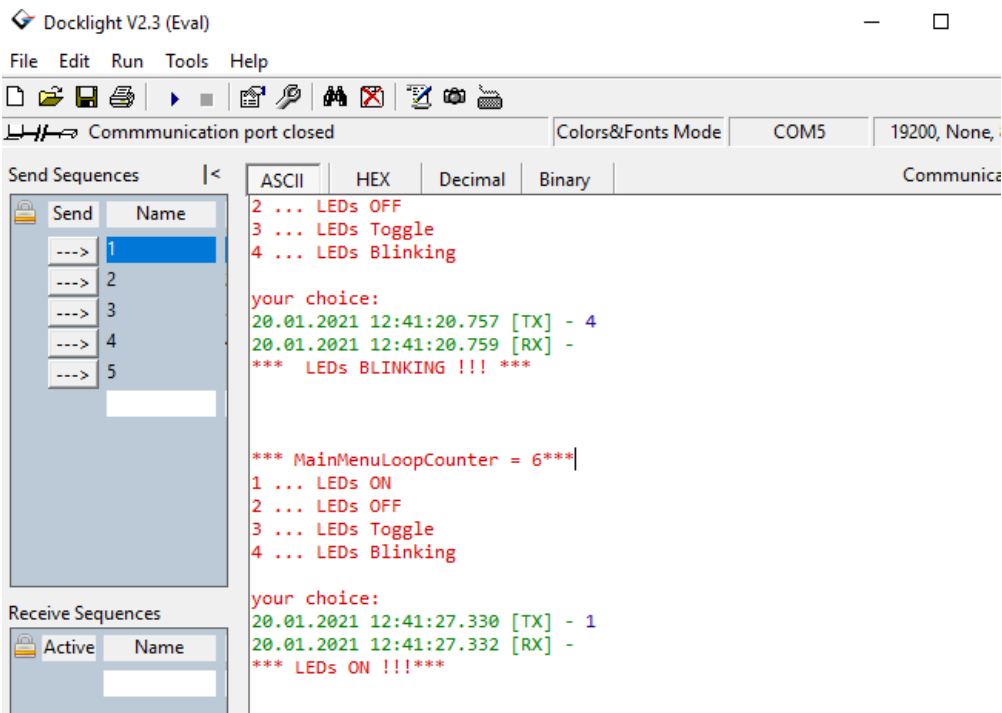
Docklight V2.3 (Eval)

File Edit Run Tools Help

Commmunication port closed | Colors&Fonts Mode | COM5 | 19200, None, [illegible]

Send Sequences |<

| Send | Name |
|---|---|
| ---> | 1 |
| ---> | 2 |
| ---> | 3 |
| ---> | 4 |
| ---> | 5 |

Receive Sequences

| Active | Name |
|---|---|

ASCII | HEX | Decimal | Binary | Communica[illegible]

2 ... LEDs OFF
3 ... LEDs Toggle
4 ... LEDs Blinking

your choice:
20.01.2021 12:41:20.757 [TX] - 4
20.01.2021 12:41:20.759 [RX] -
*** LEDs BLINKING !!! ***

*** MainMenuLoopCounter = 6***
1 ... LEDs ON
2 ... LEDs OFF
3 ... LEDs Toggle
4 ... LEDs Blinking

your choice:
20.01.2021 12:41:27.330 [TX] - 1
20.01.2021 12:41:27.332 [RX] -
*** LEDs ON !!!***